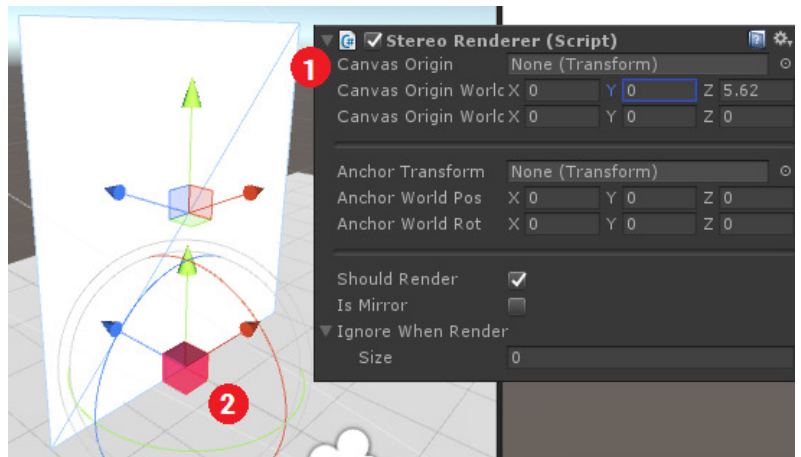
Stereo Renderer (Script)

1

Canvas Origin None (Transform)

Canvas Origin Worlc X 0 Y 0 Z 5.62

Canvas Origin Worlc X 0 Y 0 Z 0

Anchor Transform None (Transform)

Anchor World Pos X 0 Y 0 Z 0

Anchor World Rot X 0 Y 0 Z 0

Should Render

Is Mirror

Ignore When Render

Size 0

2